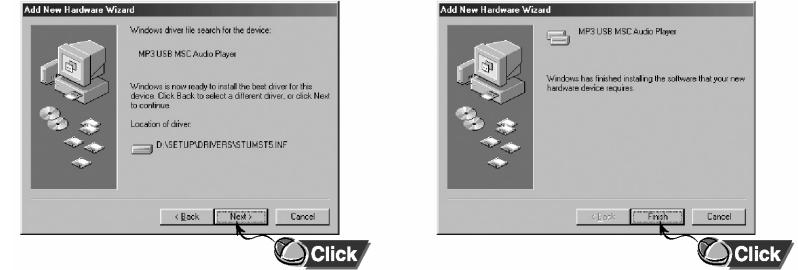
Add New Hardware Wizard

Windows driver file search for the device:

MP3 USB MSC Audio Player

Windows is now ready to install the best driver for this device. Click Back to select a different driver, or click Next to continue.

Location of driver:

D:\SETUP\DRIVERS\STUMST5.INF

< Back | Next > | Cancel

Click

Add New Hardware Wizard

MP3 USB MSC Audio Player

Windows has finished installing the software that your new hardware device requires.

< Back | Finish | Cancel

Click